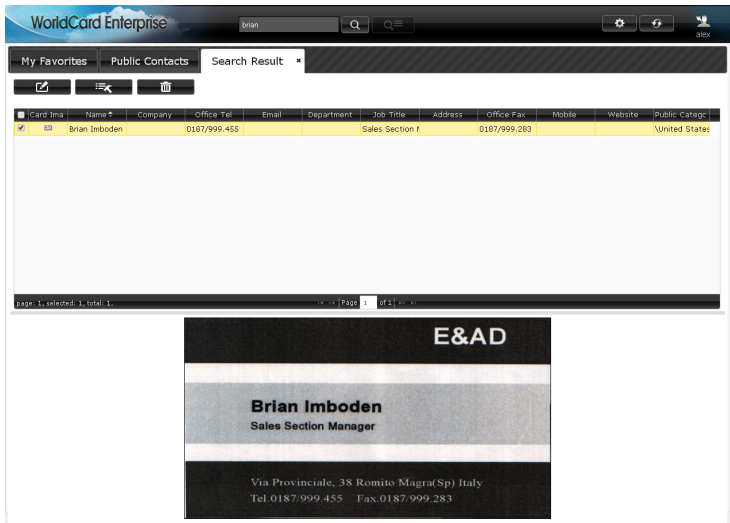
WorldCard Enterprise

brian

alex

My Favorites | Public Contacts | Search Result ×

| | Card Ima | Name | Company | Office Tel | Email | Department | Job Title | Address | Office Fax | Mobile | Website | Public Categc |
|---|---|---|---|---|---|---|---|---|---|---|---|---|
| ✔ | | Brian Imboden | | 0187/999.455 | | | Sales Section M | | 0187/999.283 | | | \United States |

page: 1, selected: 1, total: 1. Page 1 of 1

E&AD

Brian Imboden
Sales Section Manager

Via Provinciale, 38 Romito Magra(Sp) Italy
Tel.0187/999.455 Fax.0187/999.283